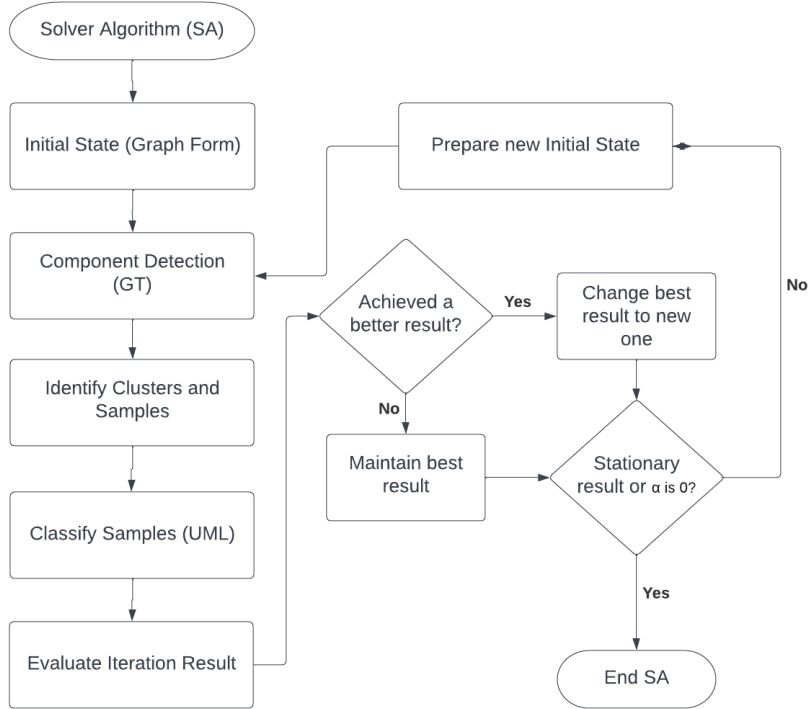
Solver Algorithm (SA)

Initial State (Graph Form)

Component Detection (GT)

Identify Clusters and Samples

Classify Samples (UML)

Evaluate Iteration Result

Prepare new Initial State

Achieved a better result?

Yes

Change best result to new one

No

Maintain best result

Stationary result or $\alpha$ is 0?

No

Yes

End SA